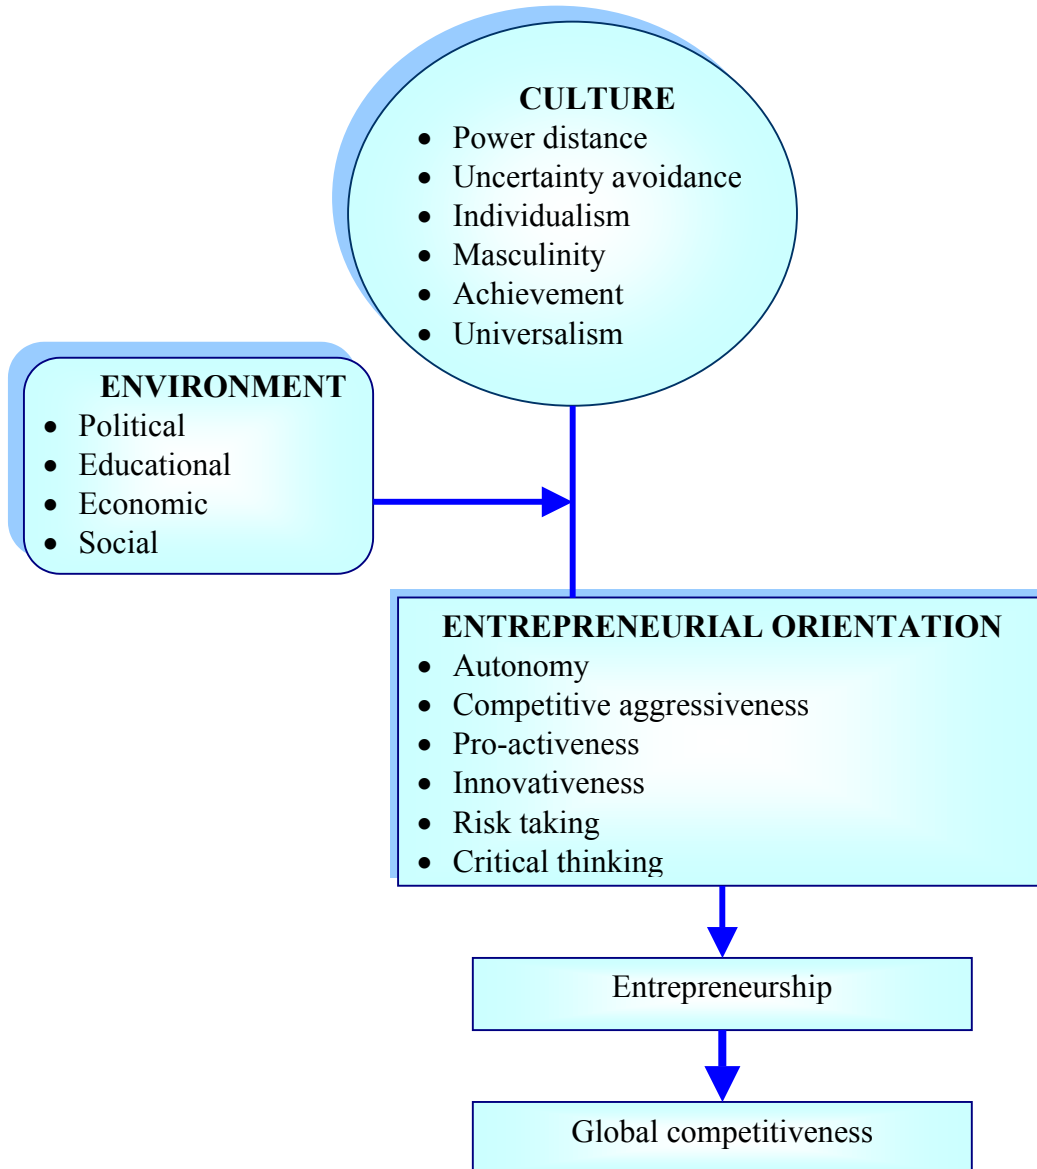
CULTURE
- Power distance
- Uncertainty avoidance
- Individualism
- Masculinity
- Achievement
- Universalism

ENVIRONMENT
- Political
- Educational
- Economic
- Social

ENTREPRENEURIAL ORIENTATION
- Autonomy
- Competitive aggressiveness
- Pro-activeness
- Innovativeness
- Risk taking
- Critical thinking

Entrepreneurship

Global competitiveness